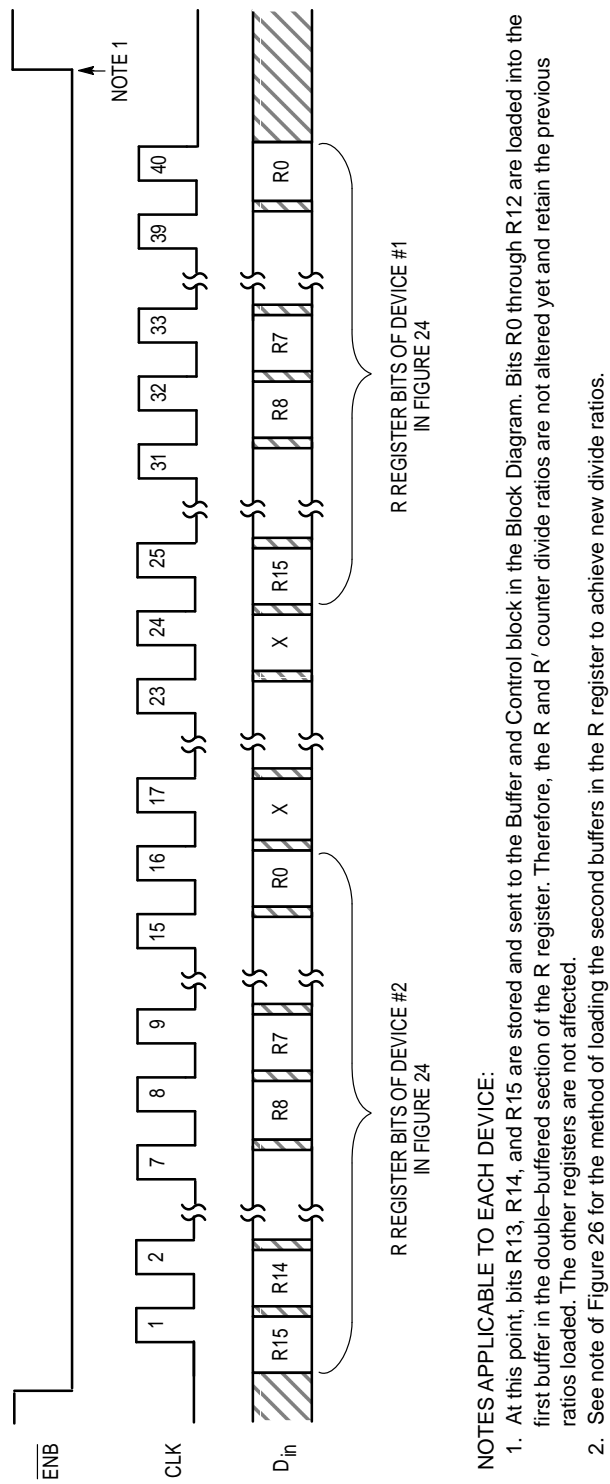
$\overline{ENB}$

NOTE 1

CLK

1 2 7 8 9 15 16 17 23 24 25 31 32 33 39 40

$D_{in}$

R15 R14 R8 R7 R0 X X R15 R8 R7 R0

R REGISTER BITS OF DEVICE #2 IN FIGURE 24

R REGISTER BITS OF DEVICE #1 IN FIGURE 24

NOTES APPLICABLE TO EACH DEVICE:
1. At this point, bits R13, R14, and R15 are stored and sent to the Buffer and Control block in the Block Diagram. Bits R0 through R12 are loaded into the first buffer in the double–buffered section of the R register. Therefore, the R and R′ counter divide ratios are not altered yet and retain the previous ratios loaded. The other registers are not affected.
2. See note of Figure 26 for the method of loading the second buffers in the R register to achieve new divide ratios.